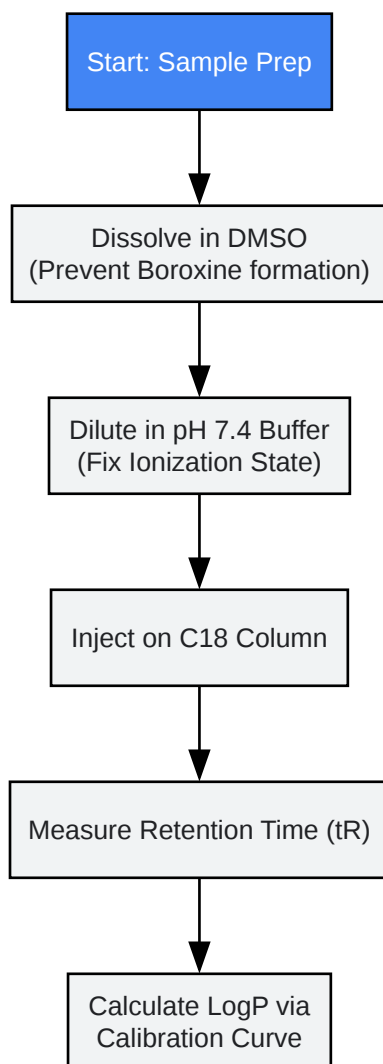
Start: Sample Prep

Dissolve in DMSO
(Prevent Boroxine formation)

Dilute in pH 7.4 Buffer
(Fix Ionization State)

Inject on C18 Column

Measure Retention Time (tR)

Calculate LogP via
Calibration Curve